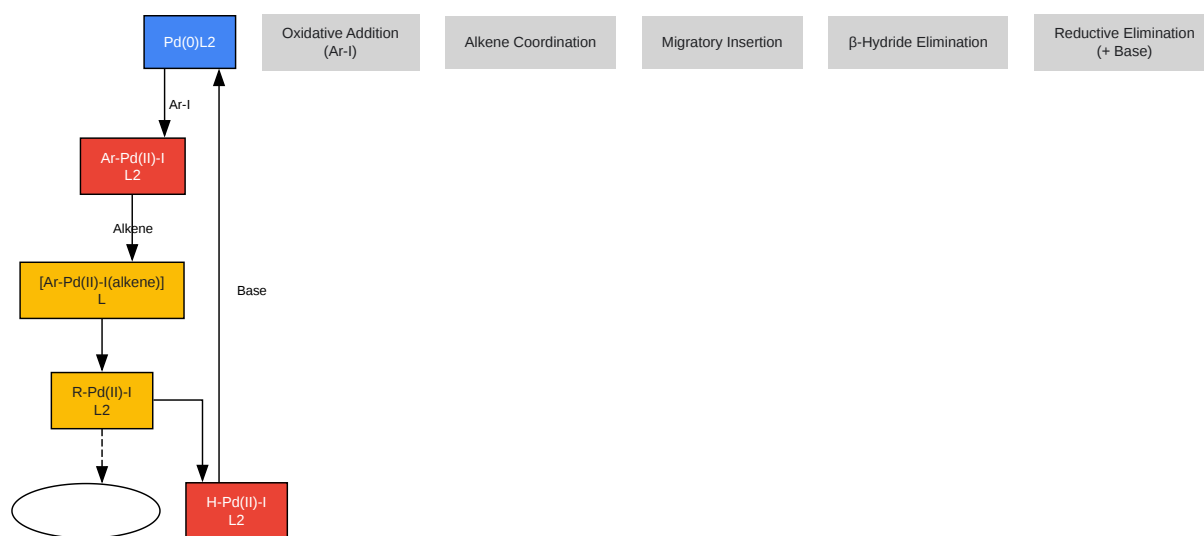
Pd(0)L2

Oxidative Addition (Ar-I)

Alkene Coordination

Migratory Insertion

β-Hydride Elimination

Reductive Elimination (+ Base)

Ar-I

Ar-Pd(II)-I L2

Alkene

[Ar-Pd(II)-I(alkene)] L

Base

R-Pd(II)-I L2

H-Pd(II)-I L2